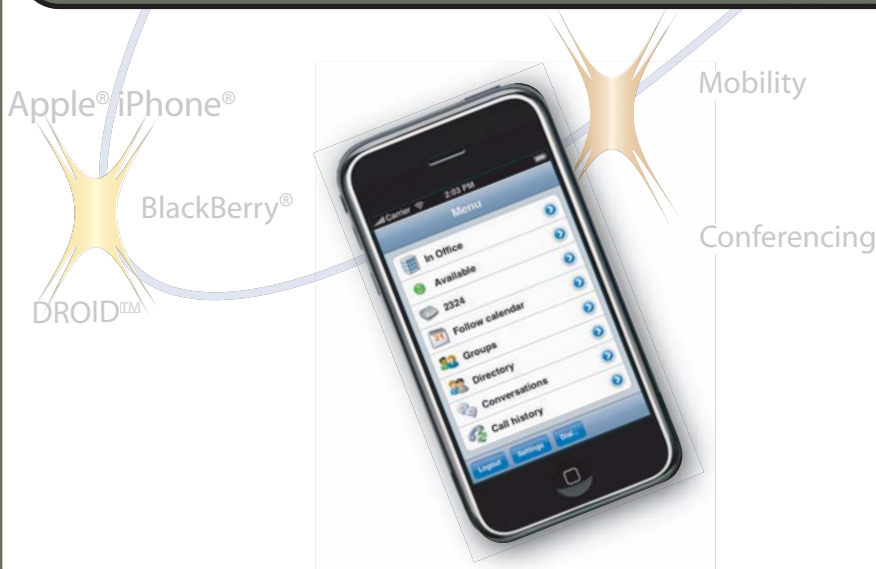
Apple® iPhone®

BlackBerry®

DROID™

Mobility

Conferencing

Carrier 2:03 PM

Menu

In Office

Available

2324

Follow calendar

Groups

Directory

Conversations

Call history

Logout Settings Dial...